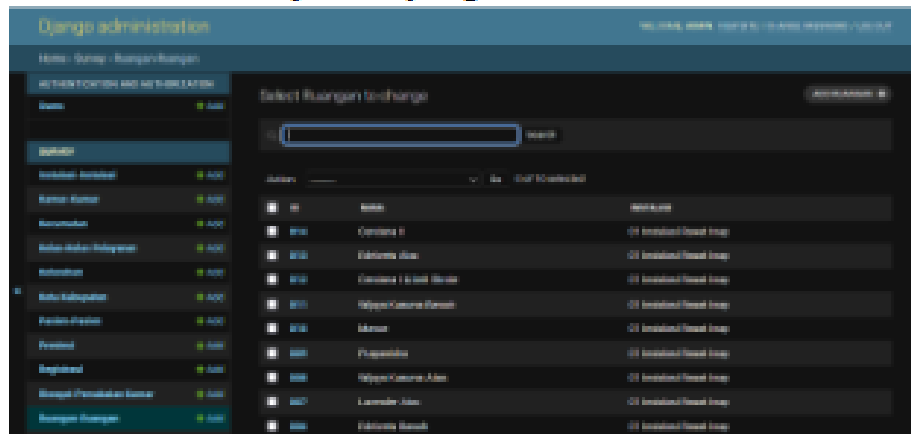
Django administration

Home › Survey › Ruangan Ruangan

AUTHENTICATION AND AUTHORIZATION

Users + Add

SURVEY

Select Ruangan to change

Search

Action: --------- Go 0 of 10 selected

| | ID | NAMA | INSTALASI |
|---|---|---|---|
| | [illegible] | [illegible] | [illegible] |
| | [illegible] | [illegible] | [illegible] |
| | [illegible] | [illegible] | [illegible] |
| | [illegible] | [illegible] | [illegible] |
| | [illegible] | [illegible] | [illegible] |
| | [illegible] | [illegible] | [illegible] |
| | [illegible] | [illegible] | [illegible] |
| | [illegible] | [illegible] | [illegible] |
| | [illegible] | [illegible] | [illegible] |

Ruangan Ruangan + Add